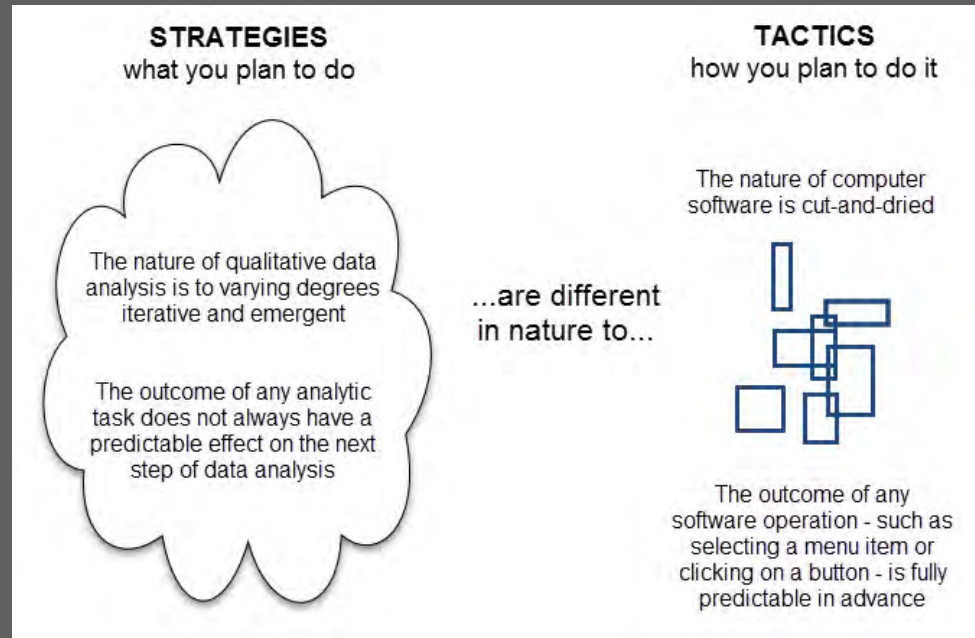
STRATEGIES
what you plan to do

TACTICS
how you plan to do it

The nature of qualitative data analysis is to varying degrees iterative and emergent

The outcome of any analytic task does not always have a predictable effect on the next step of data analysis

...are different in nature to...

The nature of computer software is cut-and-dried

The outcome of any software operation - such as selecting a menu item or clicking on a button - is fully predictable in advance